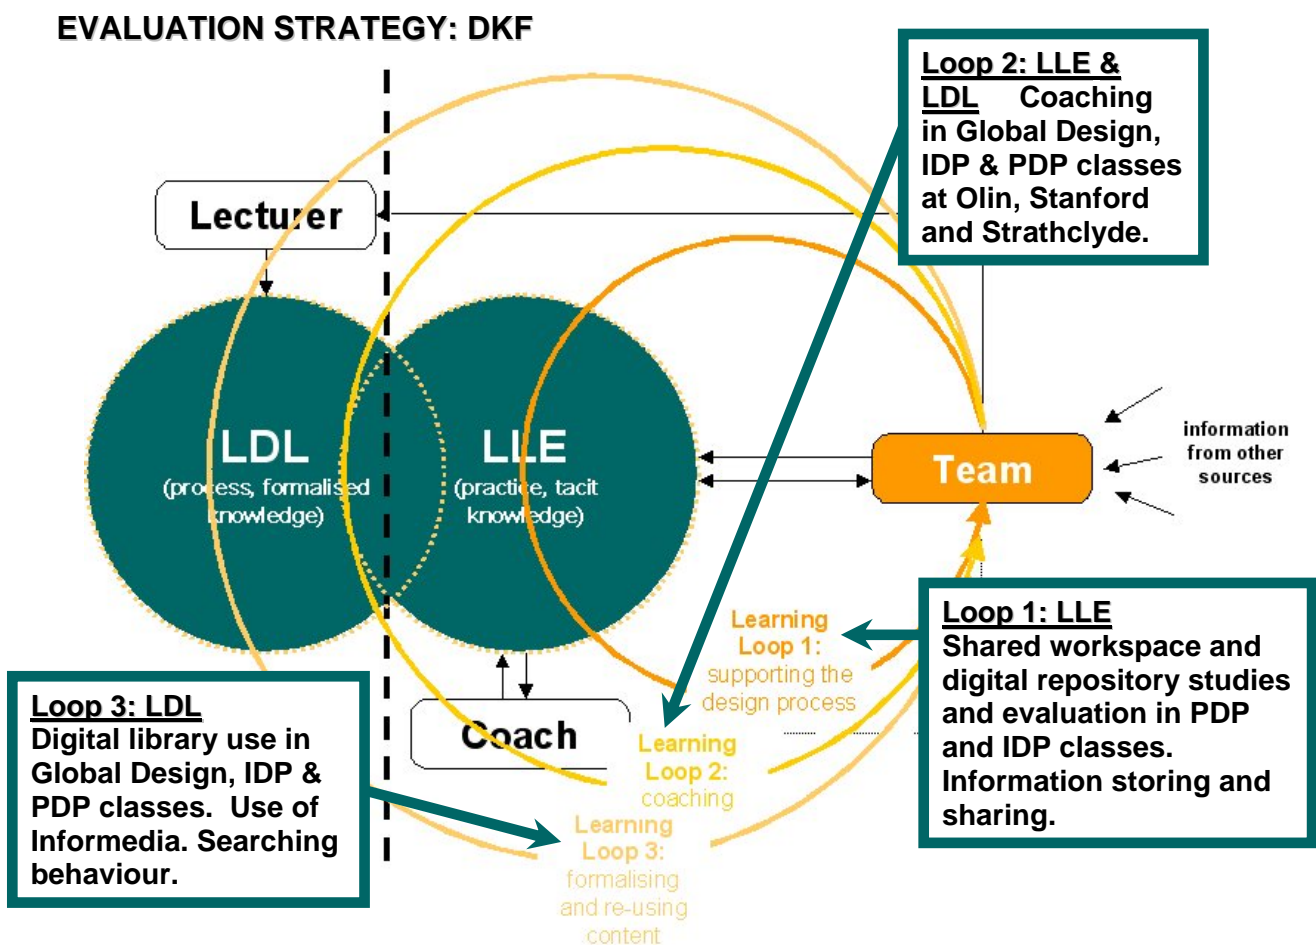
EVALUATION STRATEGY: DKF

Loop 2: LLE & LDL Coaching in Global Design, IDP & PDP classes at Olin, Stanford and Strathclyde.

Lecturer

LDL (process, formalised knowledge)

LLE (practice, tacit knowledge)

Team

information from other sources

Loop 1: LLE
Shared workspace and digital repository studies and evaluation in PDP and IDP classes. Information storing and sharing.

Learning Loop 1: supporting the design process

Coach

Learning Loop 2: coaching

Learning Loop 3: formalising and re-using content

Loop 3: LDL
Digital library use in Global Design, IDP & PDP classes. Use of Informedia. Searching behaviour.